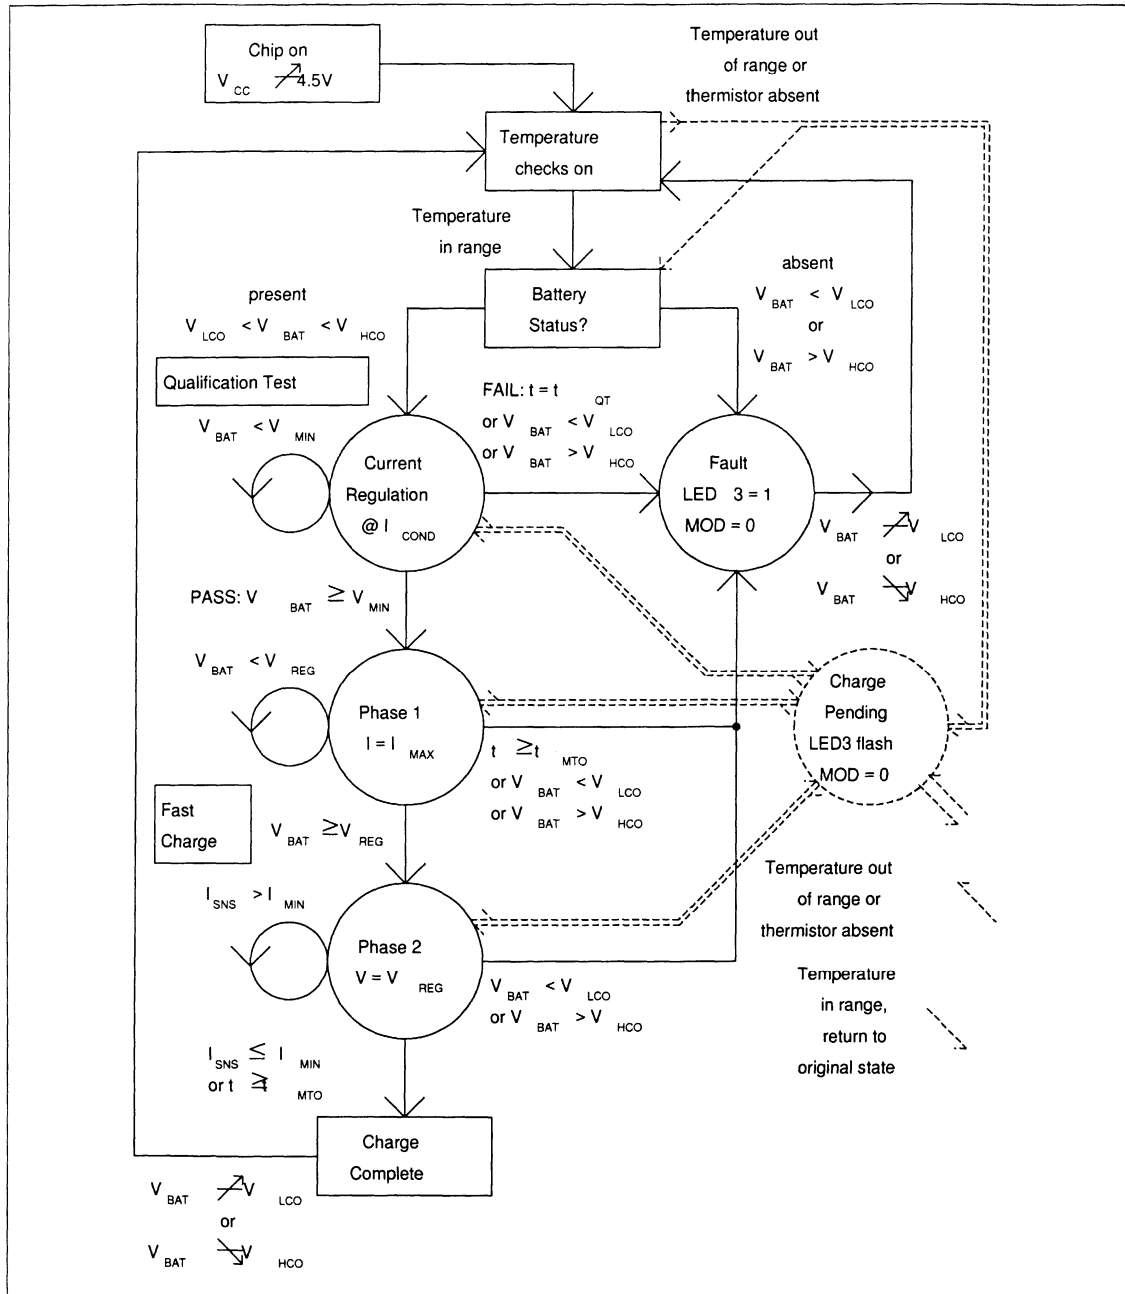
Chip on
$V_{CC} \nearrow 4.5V$

Temperature out of range or thermistor absent

Temperature checks on

Temperature in range

Battery Status?

absent
$V_{BAT} < V_{LCO}$
or
$V_{BAT} > V_{HCO}$

present
$V_{LCO} < V_{BAT} < V_{HCO}$

Qualification Test

$V_{BAT} < V_{MIN}$

Current Regulation $@ I_{COND}$

FAIL: $t = t_{QT}$
or $V_{BAT} < V_{LCO}$
or $V_{BAT} > V_{HCO}$

Fault
LED 3 = 1
MOD = 0

$V_{BAT} \nearrow V_{LCO}$
or
$V_{BAT} \searrow V_{HCO}$

PASS: $V_{BAT} \geq V_{MIN}$

$V_{BAT} < V_{REG}$

Phase 1
$I = I_{MAX}$

$t \geq t_{MTO}$
or $V_{BAT} < V_{LCO}$
or $V_{BAT} > V_{HCO}$

Charge
Pending
LED3 flash
MOD = 0

Fast Charge

$V_{BAT} \geq V_{REG}$

$I_{SNS} > I_{MIN}$

Phase 2
$V = V_{REG}$

$V_{BAT} < V_{LCO}$
or $V_{BAT} > V_{HCO}$

Temperature out of range or thermistor absent

Temperature in range, return to original state

$I_{SNS} \leq I_{MIN}$
or $t \geq t_{MTO}$

Charge Complete

$V_{BAT} \nearrow V_{LCO}$
or
$V_{BAT} \searrow V_{HCO}$